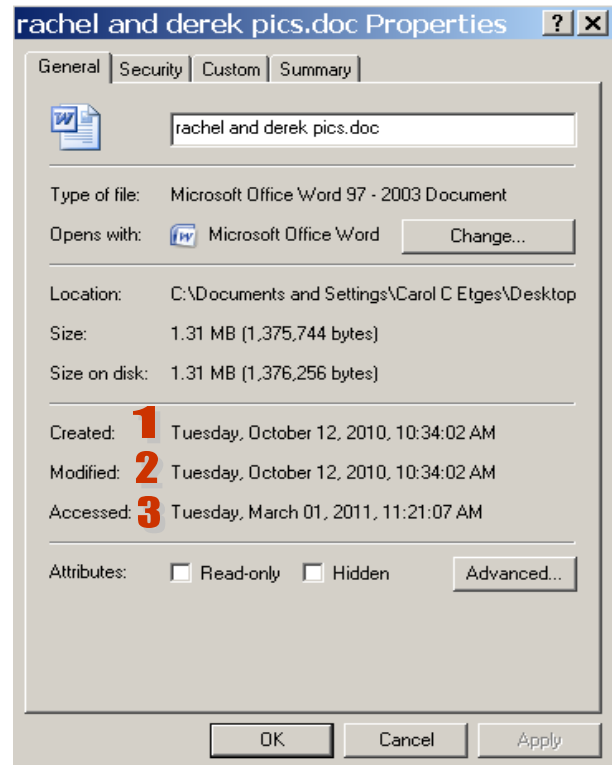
rachel and derek pics.doc Properties ? X

General Security Custom Summary

rachel and derek pics.doc

Type of file: Microsoft Office Word 97 - 2003 Document

Opens with: Microsoft Office Word Change...

Location: C:\Documents and Settings\Carol C Etges\Desktop

Size: 1.31 MB (1,375,744 bytes)

Size on disk: 1.31 MB (1,376,256 bytes)

Created: 1 Tuesday, October 12, 2010, 10:34:02 AM

Modified: 2 Tuesday, October 12, 2010, 10:34:02 AM

Accessed: 3 Tuesday, March 01, 2011, 11:21:07 AM

Attributes: Read-only Hidden Advanced...

OK Cancel Apply